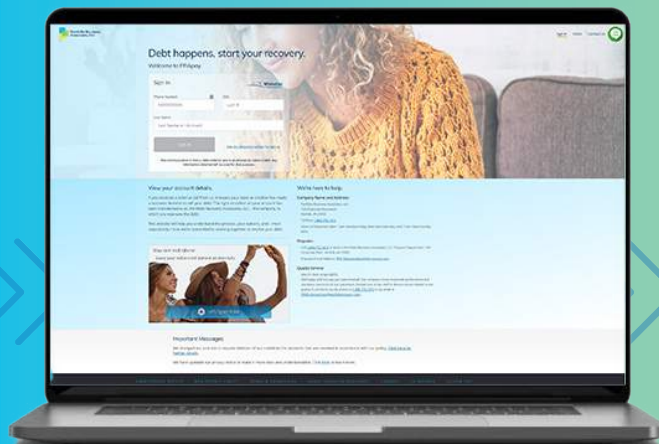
Debt happens, start your recovery.

Welcome to FRApay.

Sign In

Phone Number

SSN

Last Name

Sign In

View your account details.

We're here to help.

Company Name and Address

Disputes

Quality Service

You are not alone

Important Messages